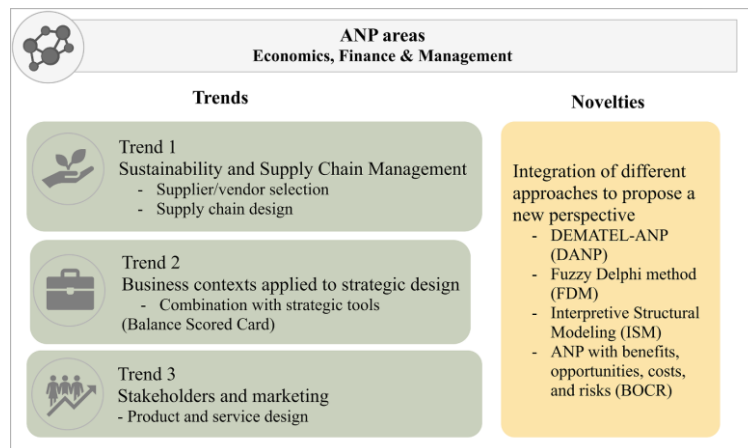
ANP areas
Economics, Finance & Management

Trends

Trend 1
Sustainability and Supply Chain Management
- Supplier/vendor selection
- Supply chain design

Trend 2
Business contexts applied to strategic design
- Combination with strategic tools
(Balance Scored Card)

Trend 3
Stakeholders and marketing
- Product and service design

Novelties

Integration of different approaches to propose a new perspective
- DEMATEL-ANP (DANP)
- Fuzzy Delphi method (FDM)
- Interpretive Structural Modeling (ISM)
- ANP with benefits, opportunities, costs, and risks (BOCR)